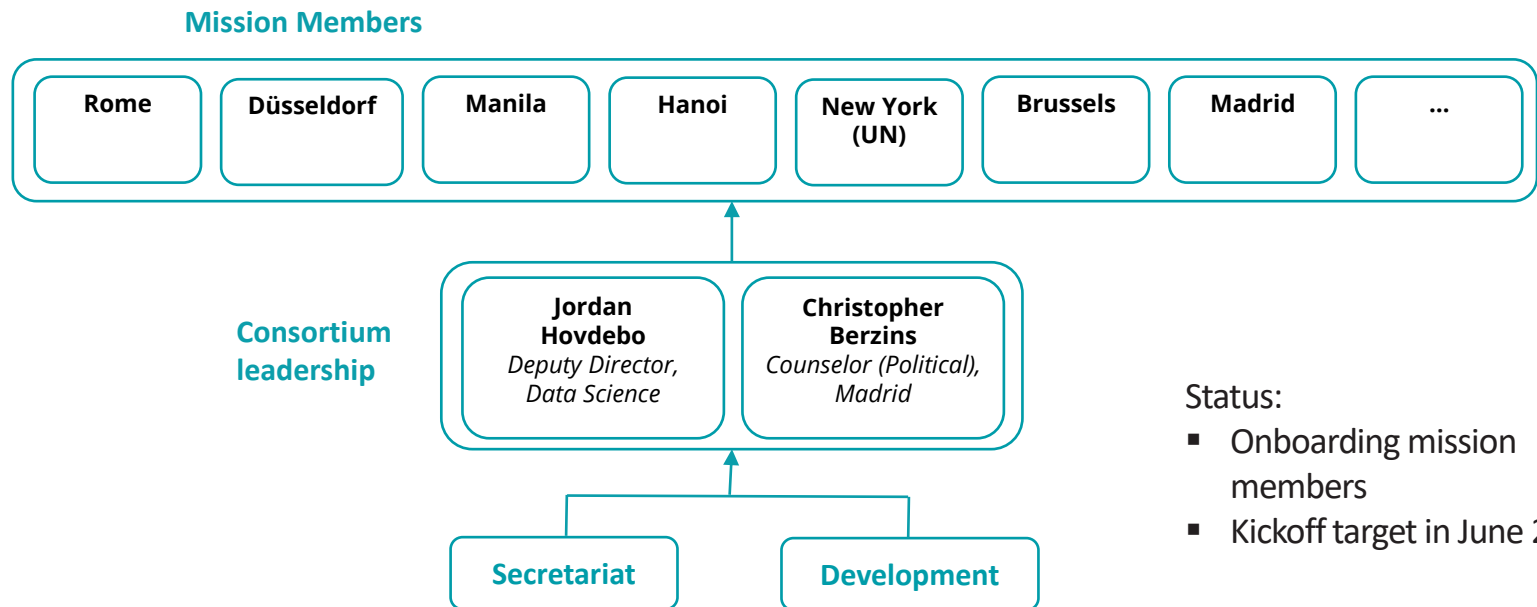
Mission Members

Rome

Düsseldorf

Manila

Hanoi

New York (UN)

Brussels

Madrid

...

Consortium leadership

Jordan Hovdebo
*Deputy Director, Data Science*

Christopher Berzins
*Counselor (Political), Madrid*

Secretariat

Development

Status:
- Onboarding mission members
- Kickoff target in June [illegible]